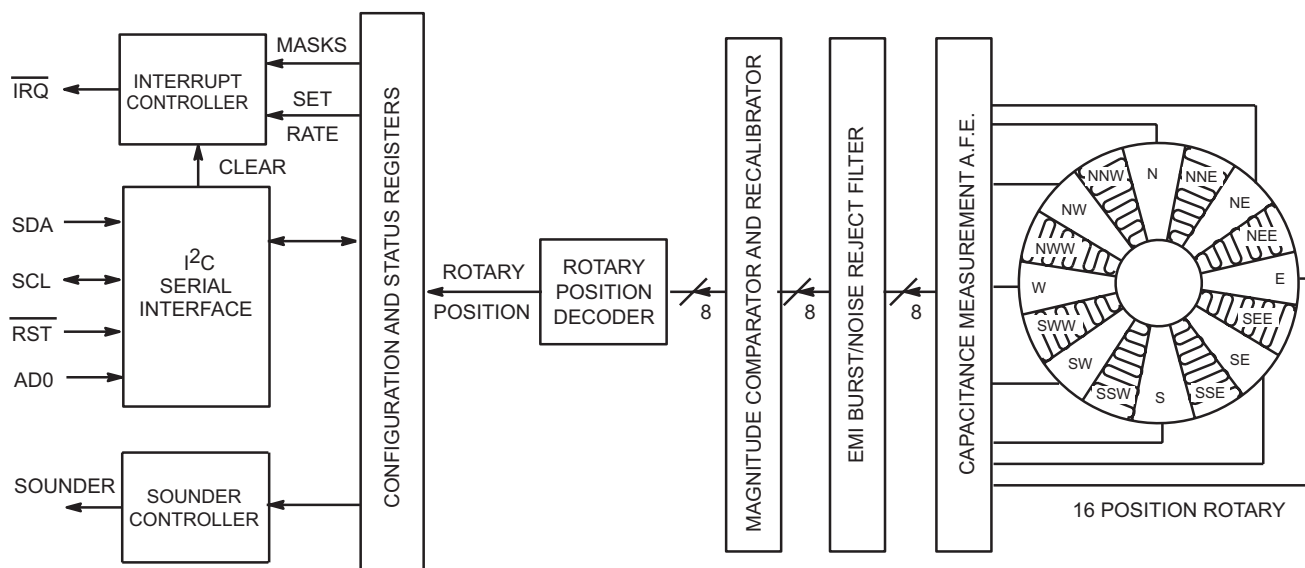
$\overline{IRQ}$

INTERRUPT CONTROLLER

MASKS

SET

RATE

CLEAR

SDA

SCL

$\overline{RST}$

AD0

$I^2C$ SERIAL INTERFACE

SOUNDER

SOUNDER CONTROLLER

CONFIGURATION AND STATUS REGISTERS

ROTARY POSITION

ROTARY POSITION DECODER

8

MAGNITUDE COMPARATOR AND RECALIBRATOR

8

EMI BURST/NOISE REJECT FILTER

8

CAPACITANCE MEASUREMENT A.F.E.

N

NNE

NE

NEE

E

SEE

SE

SSE

S

SSW

SW

SWW

W

NWW

NW

NNW

16 POSITION ROTARY